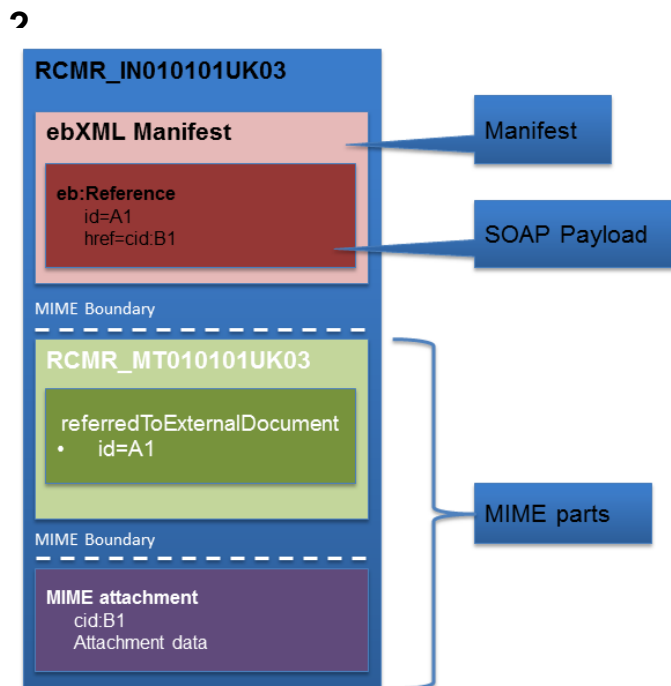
2

RCMR_IN010101UK03

ebXML Manifest

eb:Reference
id=A1
href=cid:B1

Manifest

SOAP Payload

MIME Boundary

RCMR_MT010101UK03

referredToExternalDocument
• id=A1

MIME parts

MIME Boundary

MIME attachment
cid:B1
Attachment data